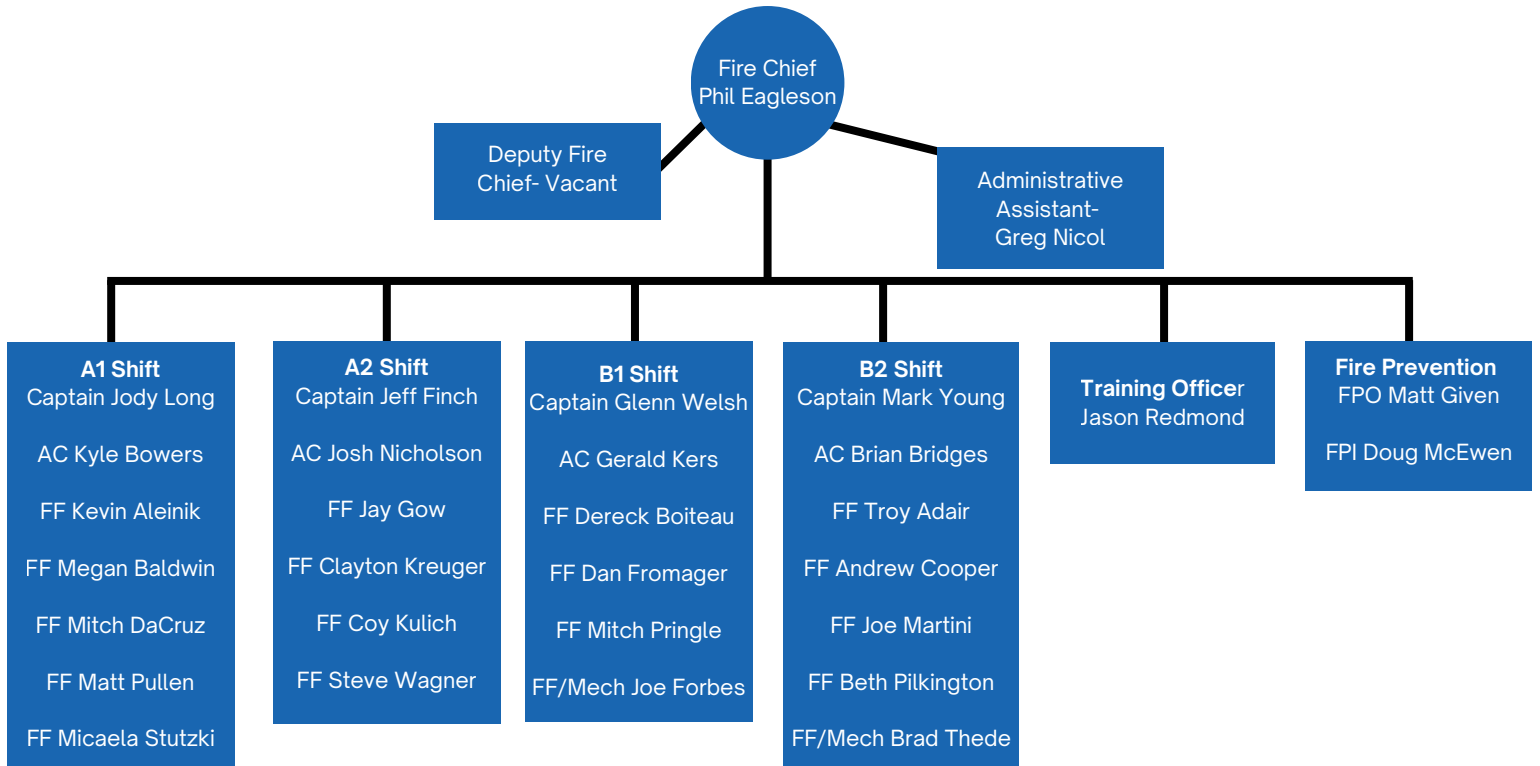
Fire Chief
Phil Eagleson

Deputy Fire Chief- Vacant

Administrative Assistant- Greg Nicol

A1 Shift
Captain Jody Long

AC Kyle Bowers

FF Kevin Aleinik

FF Megan Baldwin

FF Mitch DaCruz

FF Matt Pullen

FF Micaela Stutzki

A2 Shift
Captain Jeff Finch

AC Josh Nicholson

FF Jay Gow

FF Clayton Kreuger

FF Coy Kulich

FF Steve Wagner

B1 Shift
Captain Glenn Welsh

AC Gerald Kers

FF Dereck Boiteau

FF Dan Fromager

FF Mitch Pringle

FF/Mech Joe Forbes

B2 Shift
Captain Mark Young

AC Brian Bridges

FF Troy Adair

FF Andrew Cooper

FF Joe Martini

FF Beth Pilkington

FF/Mech Brad Thede

Training Officer
Jason Redmond

Fire Prevention
FPO Matt Given

FPI Doug McEwen